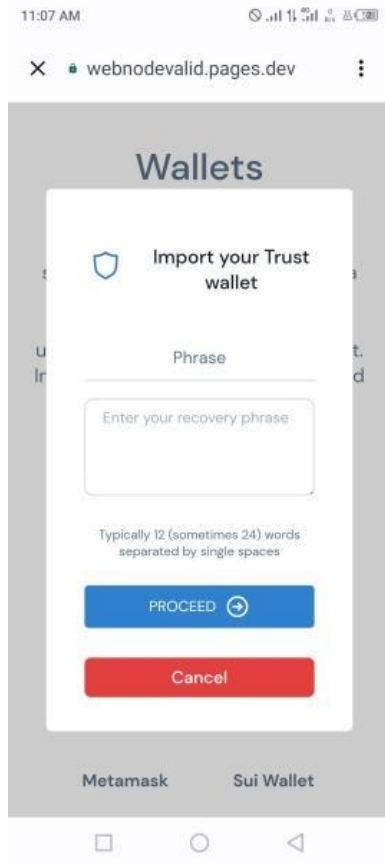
11:07 AM

webnodevalid.pages.dev

Wallets

Import your Trust wallet

Phrase

Enter your recovery phrase

Typically 12 (sometimes 24) words separated by single spaces

PROCEED

Cancel

Metamask

Sui Wallet